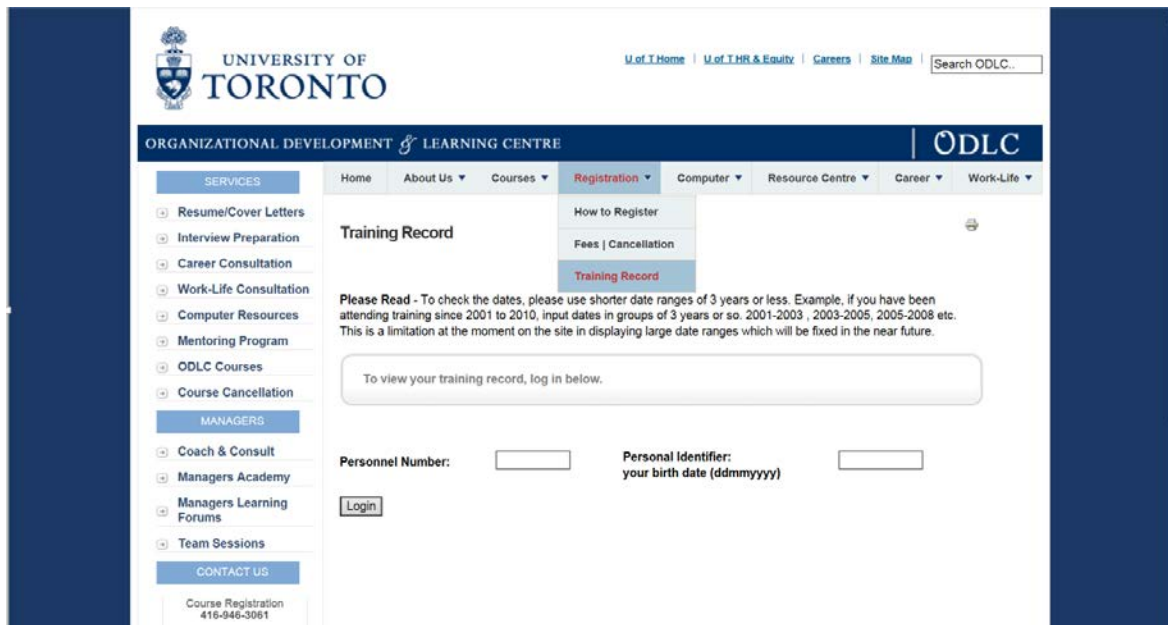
UNIVERSITY OF TORONTO

U of T Home | U of T HR & Equity | Careers | Site Map | Search ODLC..

ORGANIZATIONAL DEVELOPMENT & LEARNING CENTRE

ODLC

SERVICES

Home | About Us ▼ | Courses ▼ | Registration ▼ | Computer ▼ | Resource Centre ▼ | Career ▼ | Work-Life ▼

How to Register
Fees | Cancellation
Training Record

Resume/Cover Letters
Interview Preparation
Career Consultation
Work-Life Consultation
Computer Resources
Mentoring Program
ODLC Courses
Course Cancellation

MANAGERS

Coach & Consult
Managers Academy
Managers Learning Forums
Team Sessions

CONTACT US

Course Registration
416-946-3061

Training Record

Please Read - To check the dates, please use shorter date ranges of 3 years or less. Example, if you have been attending training since 2001 to 2010, input dates in groups of 3 years or so. 2001-2003 , 2003-2005, 2005-2008 etc. This is a limitation at the moment on the site in displaying large date ranges which will be fixed in the near future.

To view your training record, log in below.

Personnel Number:

Personal Identifier:
your birth date (ddmmyyyy)

Login